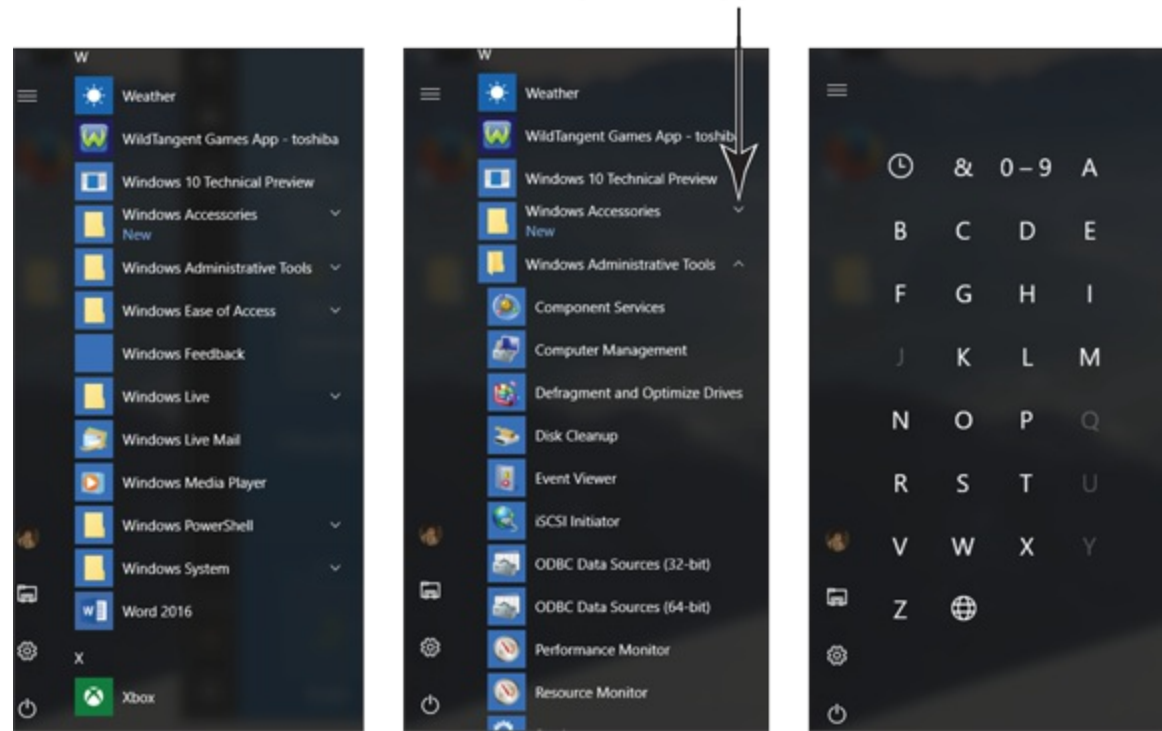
W

Weather

WildTangent Games App - toshiba

Windows 10 Technical Preview

Windows Accessories
New

Windows Administrative Tools

Windows Ease of Access

Windows Feedback

Windows Live

Windows Live Mail

Windows Media Player

Windows PowerShell

Windows System

Word 2016

X

Xbox

W

Weather

WildTangent Games App - toshib

Windows 10 Technical Preview

Windows Accessories
New

Windows Administrative Tools

Component Services

Computer Management

Defragment and Optimize Drives

Disk Cleanup

Event Viewer

iSCSI Initiator

ODBC Data Sources (32-bit)

ODBC Data Sources (64-bit)

Performance Monitor

Resource Monitor

| | & | 0 – 9 | A |
|---|---|---|---|
| B | C | D | E |
| F | G | H | I |
| J | K | L | M |
| N | O | P | Q |
| R | S | T | U |
| V | W | X | Y |
| Z | | | |